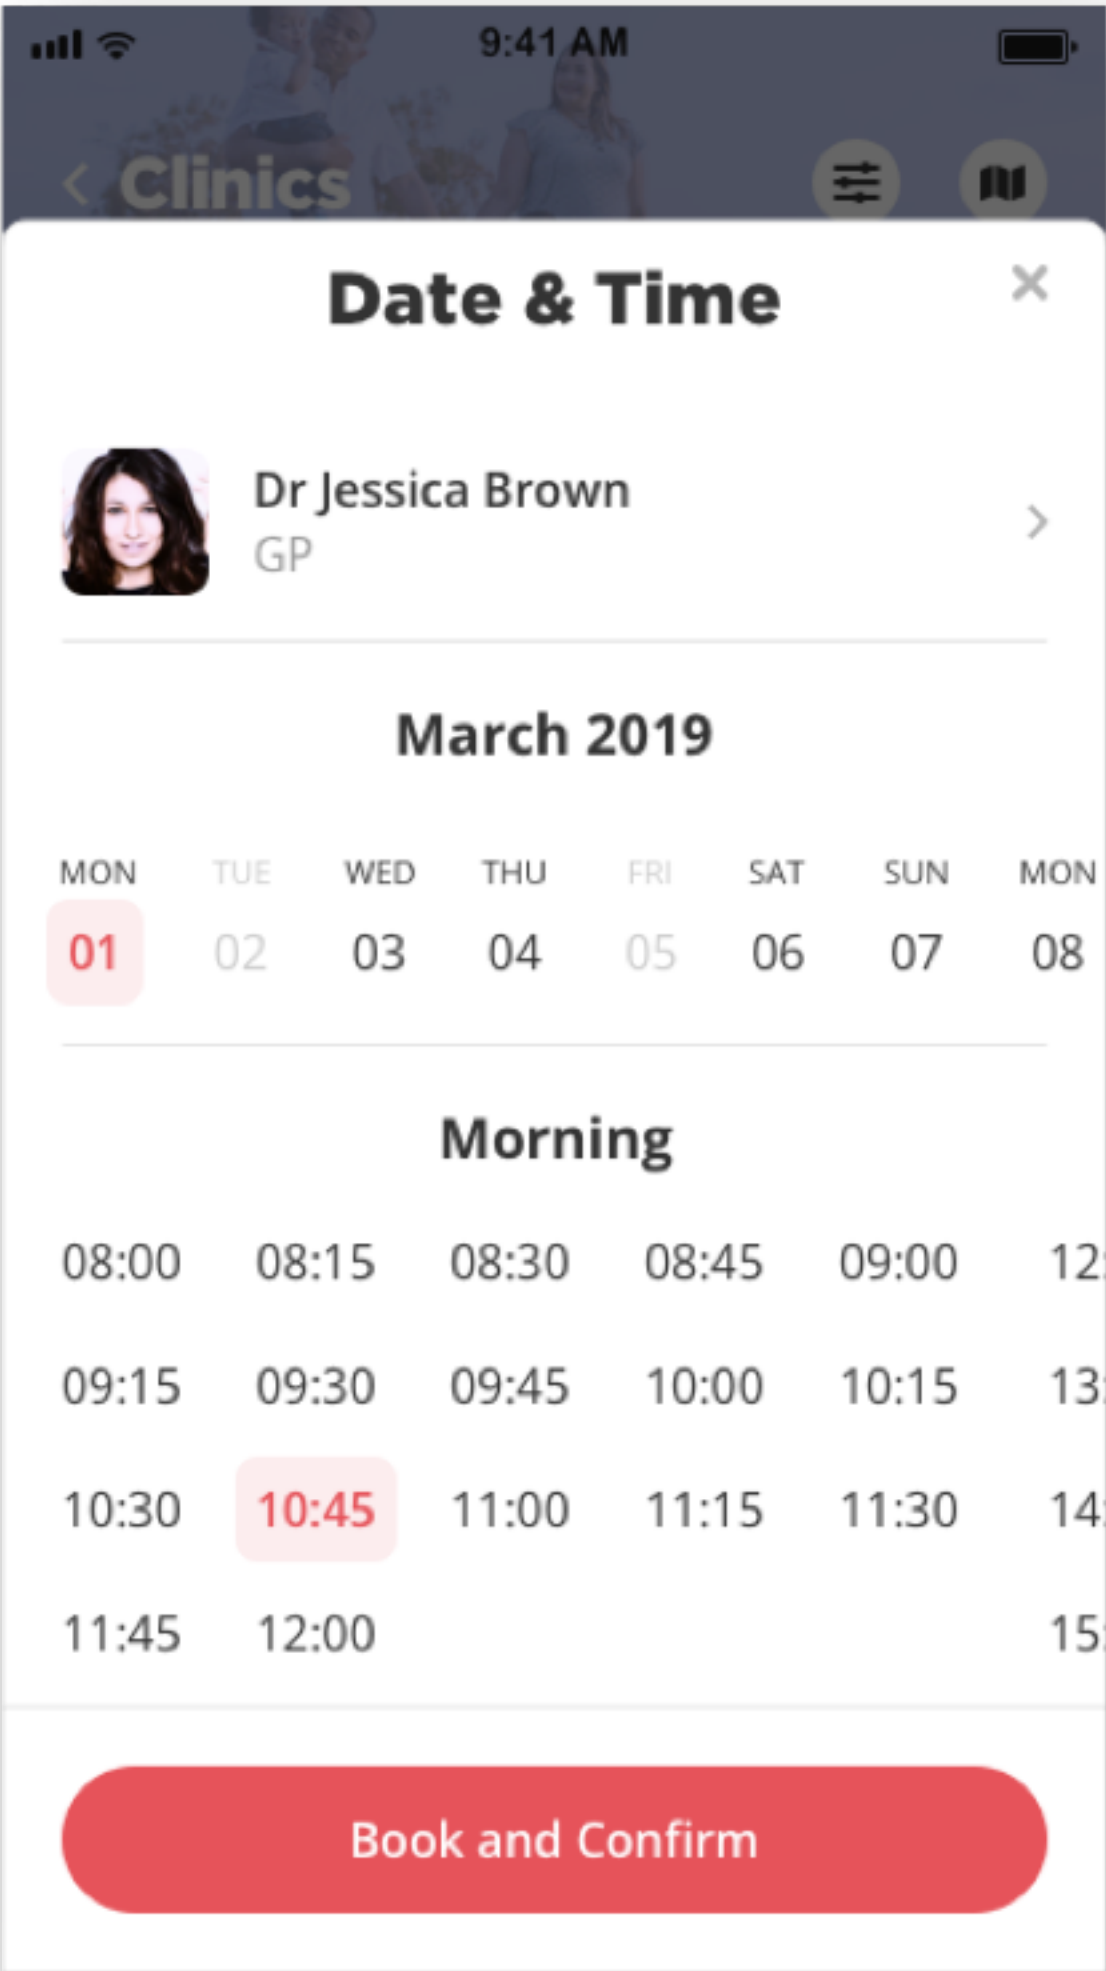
9:41 AM

Clinics

Date & Time

×

Dr Jessica Brown
GP

March 2019

| MON | TUE | WED | THU | FRI | SAT | SUN | MON |
|---|---|---|---|---|---|---|---|
| 01 | 02 | 03 | 04 | 05 | 06 | 07 | 08 |

Morning

| | | | | | |
|---|---|---|---|---|---|
| 08:00 | 08:15 | 08:30 | 08:45 | 09:00 | 12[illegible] |
| 09:15 | 09:30 | 09:45 | 10:00 | 10:15 | 13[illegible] |
| 10:30 | 10:45 | 11:00 | 11:15 | 11:30 | 14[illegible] |
| 11:45 | 12:00 | | | | 15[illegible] |

Book and Confirm